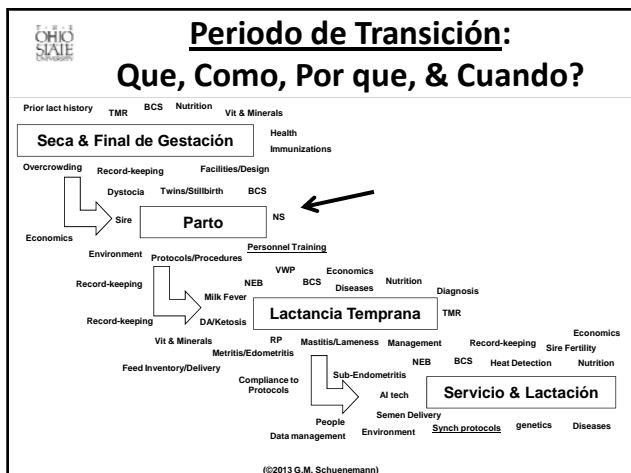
THE OHIO STATE UNIVERSITY

Periodo de Transición: Que, Como, Por que, & Cuando?

Prior lact history TMR BCS Nutrition Vit & Minerals

Seca & Final de Gestación

Health
Immunizations

Overcrowding Record-keeping Facilities/Design

Dystocia Twins/Stillbirth BCS

Sire

Parto

NS

Economics

Environment Protocols/Procedures Personnel Training

VWP
Economics

Record-keeping NEB BCS Nutrition
Diseases Diagnosis

Milk Fever

Record-keeping DA/Ketosis

Lactancia Temprana

TMR

Vit & Minerals RP Mastitis/Lameness Management Record-keeping Economics
Sire Fertility

Metritis/Edometritis

NEB BCS Heat Detection Nutrition

Feed Inventory/Delivery

Sub-Endometritis

Compliance to Protocols

AI tech

Servicio & Lactación

Semen Delivery

People

Data management Environment Synch protocols genetics Diseases

(©2013 G.M. Schuenemann)